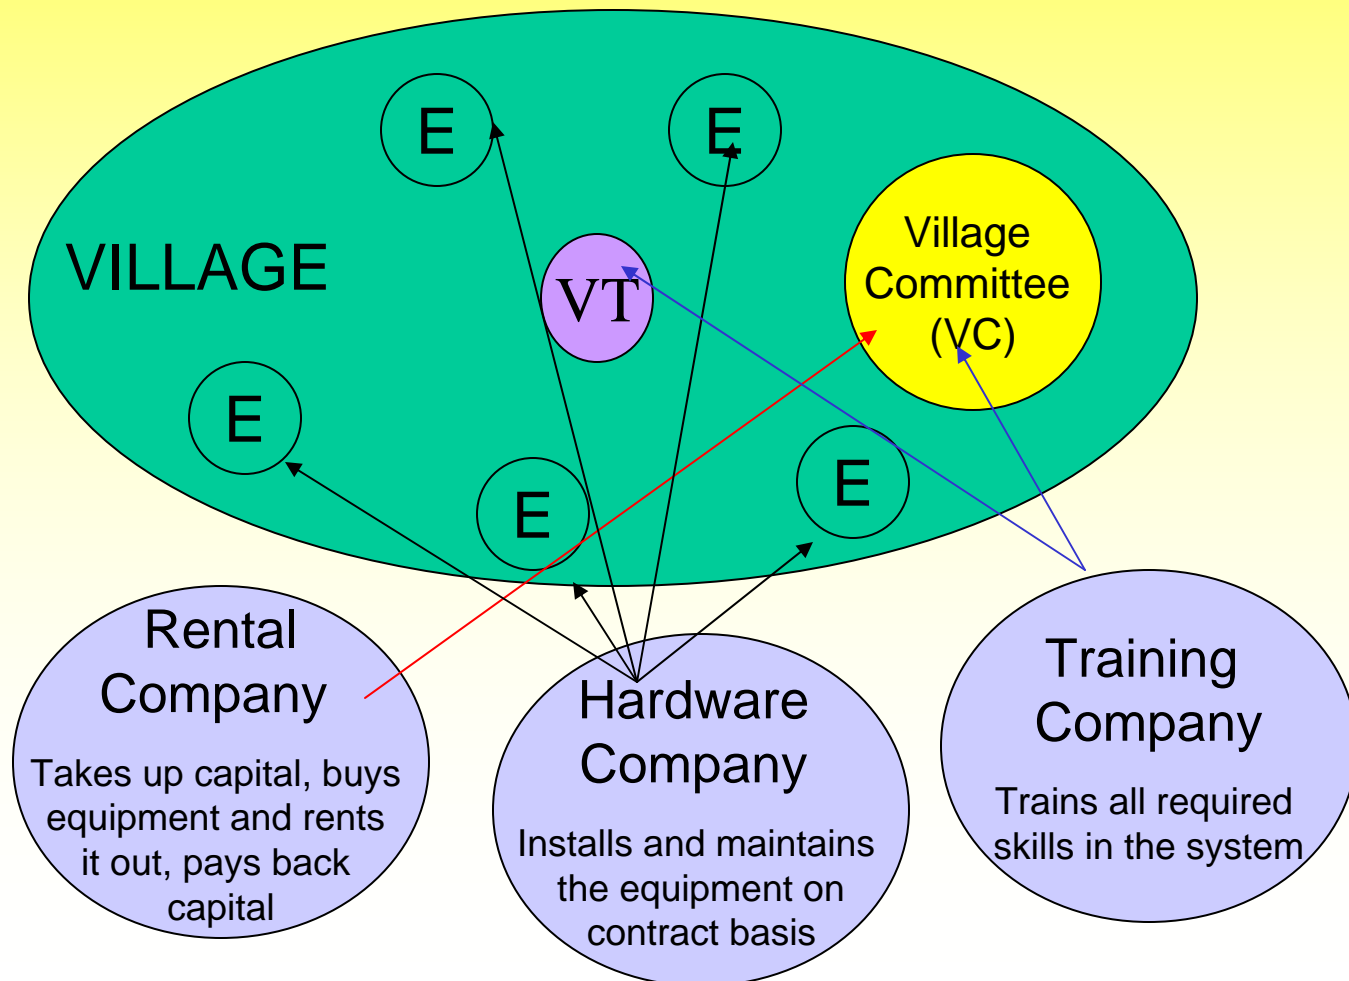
E

E

VILLAGE

VT

Village Committee (VC)

E

E

E

Rental Company

Takes up capital, buys equipment and rents it out, pays back capital

Hardware Company

Installs and maintains the equipment on contract basis

Training Company

Trains all required skills in the system